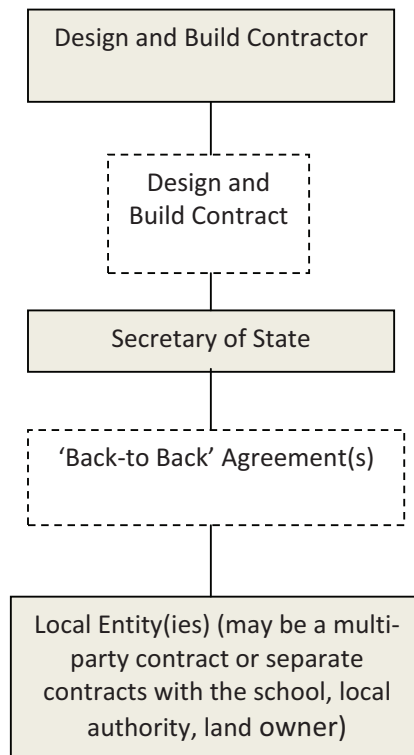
Design and Build Contractor

Design and Build Contract

Secretary of State

'Back-to Back' Agreement(s)

Local Entity(ies) (may be a multi-party contract or separate contracts with the school, local authority, land owner)